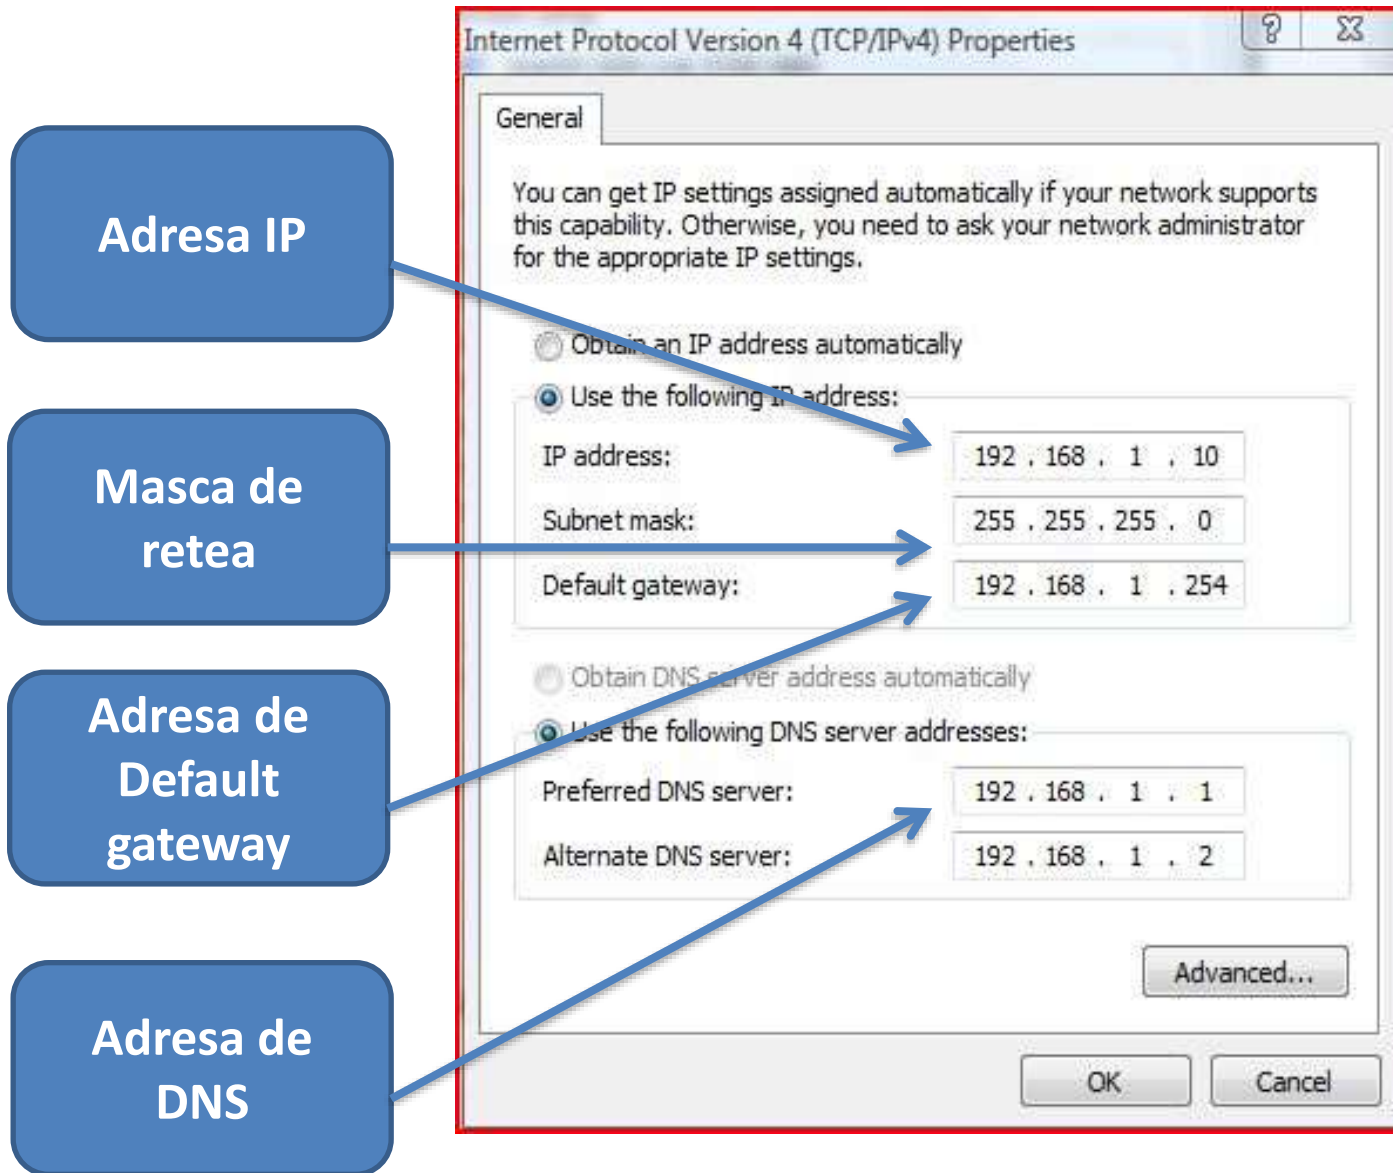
Adresa IP

Masca de retea

Adresa de Default gateway

Adresa de DNS

Internet Protocol Version 4 (TCP/IPv4) Properties

?

General

You can get IP settings assigned automatically if your network supports this capability. Otherwise, you need to ask your network administrator for the appropriate IP settings.

Obtain an IP address automatically

Use the following IP address:

IP address: 192 . 168 . 1 . 10

Subnet mask: 255 . 255 . 255 . 0

Default gateway: 192 . 168 . 1 . 254

Obtain DNS server address automatically

Use the following DNS server addresses:

Preferred DNS server: 192 . 168 . 1 . 1

Alternate DNS server: 192 . 168 . 1 . 2

Advanced...

OK

Cancel